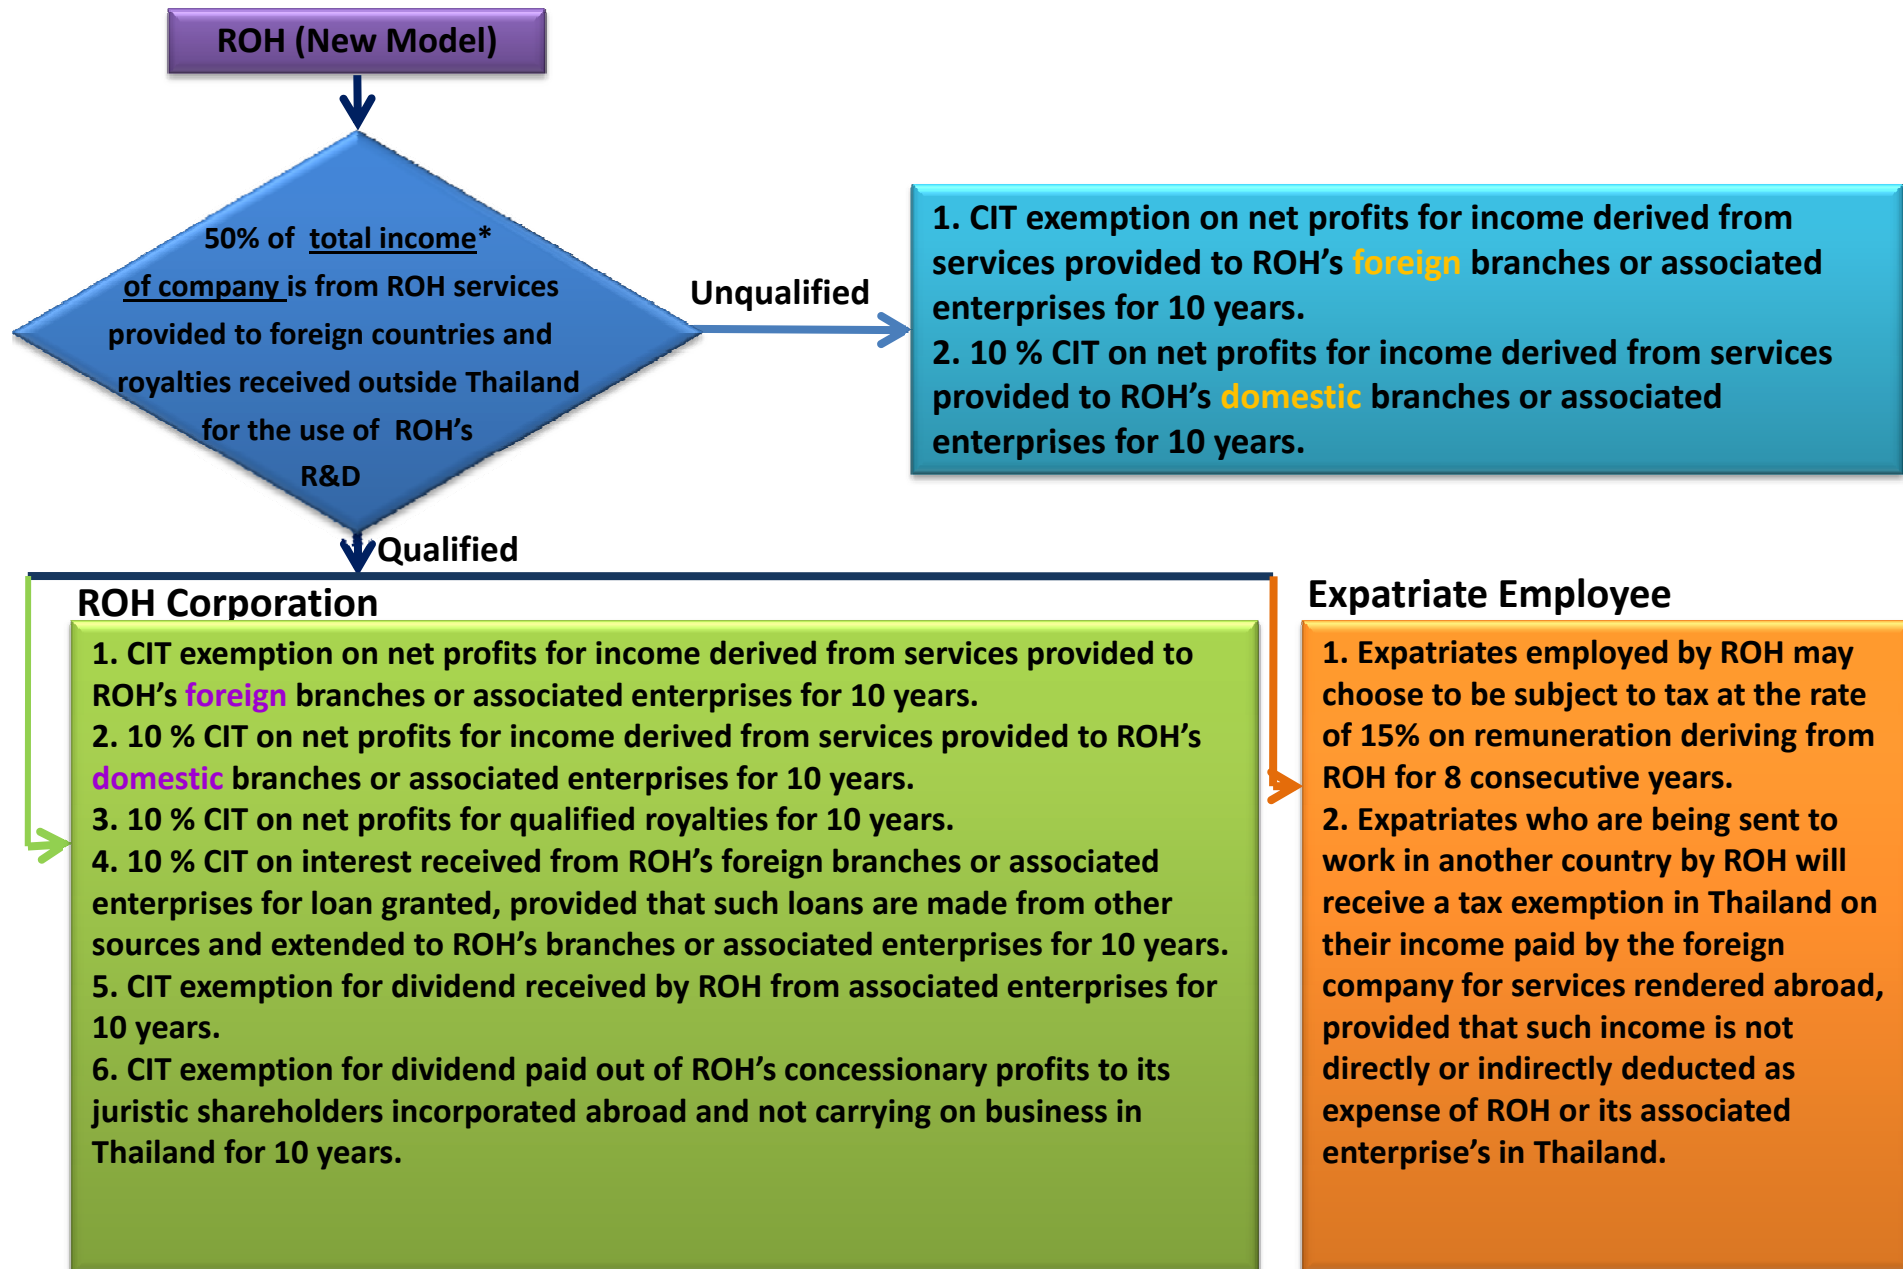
ROH (New Model)

50% of total income* of company is from ROH services provided to foreign countries and royalties received outside Thailand for the use of ROH's R&D

Unqualified

1. CIT exemption on net profits for income derived from services provided to ROH's foreign branches or associated enterprises for 10 years.
2. 10 % CIT on net profits for income derived from services provided to ROH's domestic branches or associated enterprises for 10 years.

Qualified

ROH Corporation

1. CIT exemption on net profits for income derived from services provided to ROH's foreign branches or associated enterprises for 10 years.
2. 10 % CIT on net profits for income derived from services provided to ROH's domestic branches or associated enterprises for 10 years.
3. 10 % CIT on net profits for qualified royalties for 10 years.
4. 10 % CIT on interest received from ROH's foreign branches or associated enterprises for loan granted, provided that such loans are made from other sources and extended to ROH's branches or associated enterprises for 10 years.
5. CIT exemption for dividend received by ROH from associated enterprises for 10 years.
6. CIT exemption for dividend paid out of ROH's concessionary profits to its juristic shareholders incorporated abroad and not carrying on business in Thailand for 10 years.

Expatriate Employee

1. Expatriates employed by ROH may choose to be subject to tax at the rate of 15% on remuneration deriving from ROH for 8 consecutive years.
2. Expatriates who are being sent to work in another country by ROH will receive a tax exemption in Thailand on their income paid by the foreign company for services rendered abroad, provided that such income is not directly or indirectly deducted as expense of ROH or its associated enterprise's in Thailand.